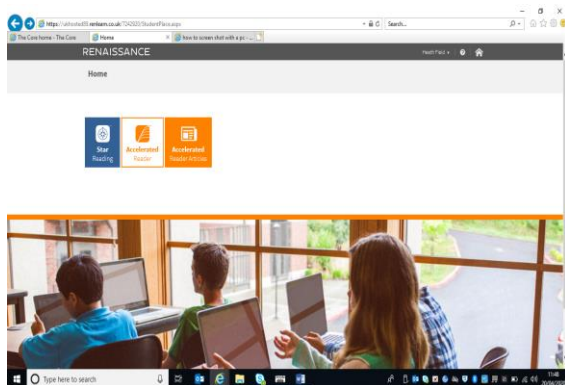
https://ukhosted45.renlearn.co.uk/7242920/StudentPlace.aspx

Search...

The Core home - The Core

Home

how to screen shot with a pc - ...

RENAISSANCE

Heath Field

Home

Star Reading

Accelerated Reader

Accelerated Reader Articles

Type here to search

11:40
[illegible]